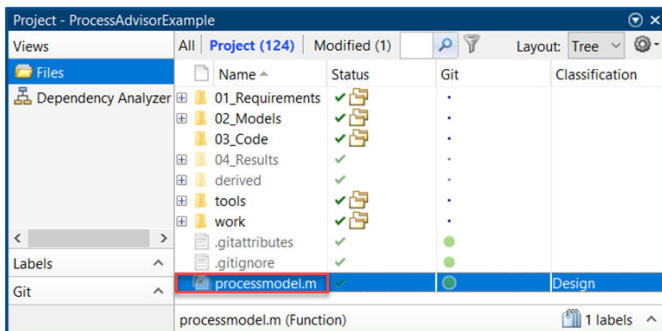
Project - ProcessAdvisorExample

Views

Files

Dependency Analyzer

Labels

Git

All | Project (124) | Modified (1) | Layout: Tree

| Name | Status | Git | Classification |
|---|---|---|---|
| 01_Requirements | | • | |
| 02_Models | | • | |
| 03_Code | | • | |
| 04_Results | | • | |
| derived | | • | |
| tools | | • | |
| work | | • | |
| .gitattributes | | | |
| .gitignore | | | |
| processmodel.m | | | Design |

processmodel.m (Function)

1 labels